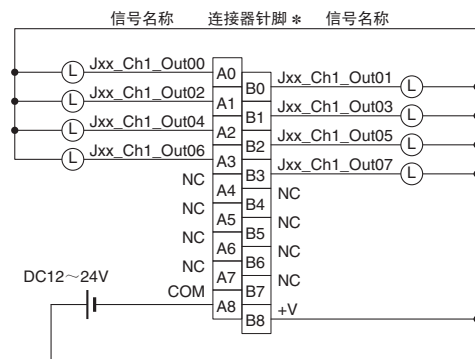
信号名称　连接器针脚＊　信号名称

L Jxx_Ch1_Out00 A0
L Jxx_Ch1_Out02 A1
L Jxx_Ch1_Out04 A2
L Jxx_Ch1_Out06 A3
NC A4
NC A5
NC A6
NC A7
COM A8

B0 Jxx_Ch1_Out01 L
B1 Jxx_Ch1_Out03 L
B2 Jxx_Ch1_Out05 L
B3 Jxx_Ch1_Out07 L
B4 NC
B5 NC
B6 NC
B7 NC
B8 +V

DC12～24V